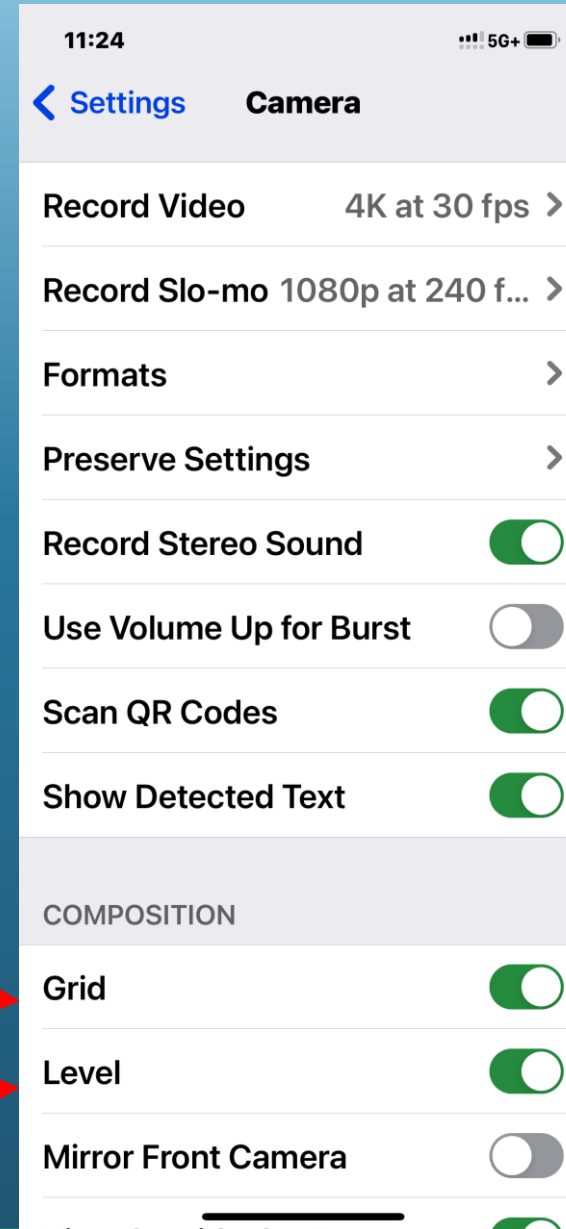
11:24
5G+

Settings
Camera

Record Video
4K at 30 fps

Record Slo-mo
1080p at 240 f...

Formats

Preserve Settings

Record Stereo Sound

Use Volume Up for Burst

Scan QR Codes

Show Detected Text

COMPOSITION

Grid

Level

Mirror Front Camera

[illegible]